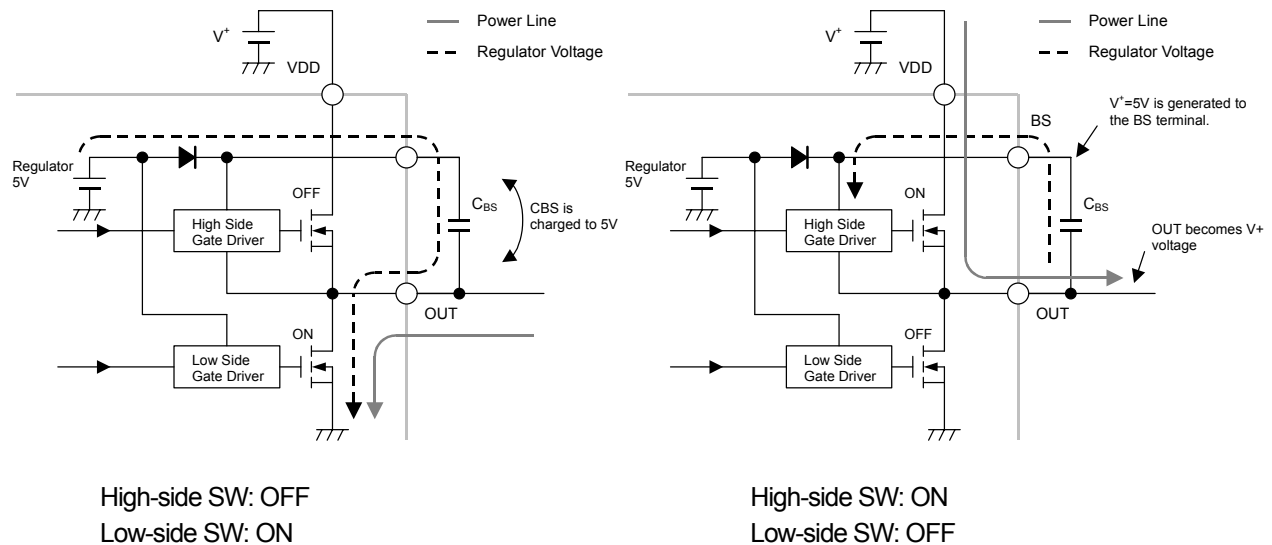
$V^+$
VDD
Power Line
Regulator Voltage
Regulator 5V
OFF
High Side Gate Driver
$C_{BS}$
CBS is charged to 5V
OUT
ON
Low Side Gate Driver

High-side SW: OFF
Low-side SW: ON

$V^+$
VDD
Power Line
Regulator Voltage
BS
$V^+$=5V is generated to the BS terminal.
Regulator 5V
ON
High Side Gate Driver
$C_{BS}$
OUT becomes V+ voltage
OUT
OFF
Low Side Gate Driver

High-side SW: ON
Low-side SW: OFF